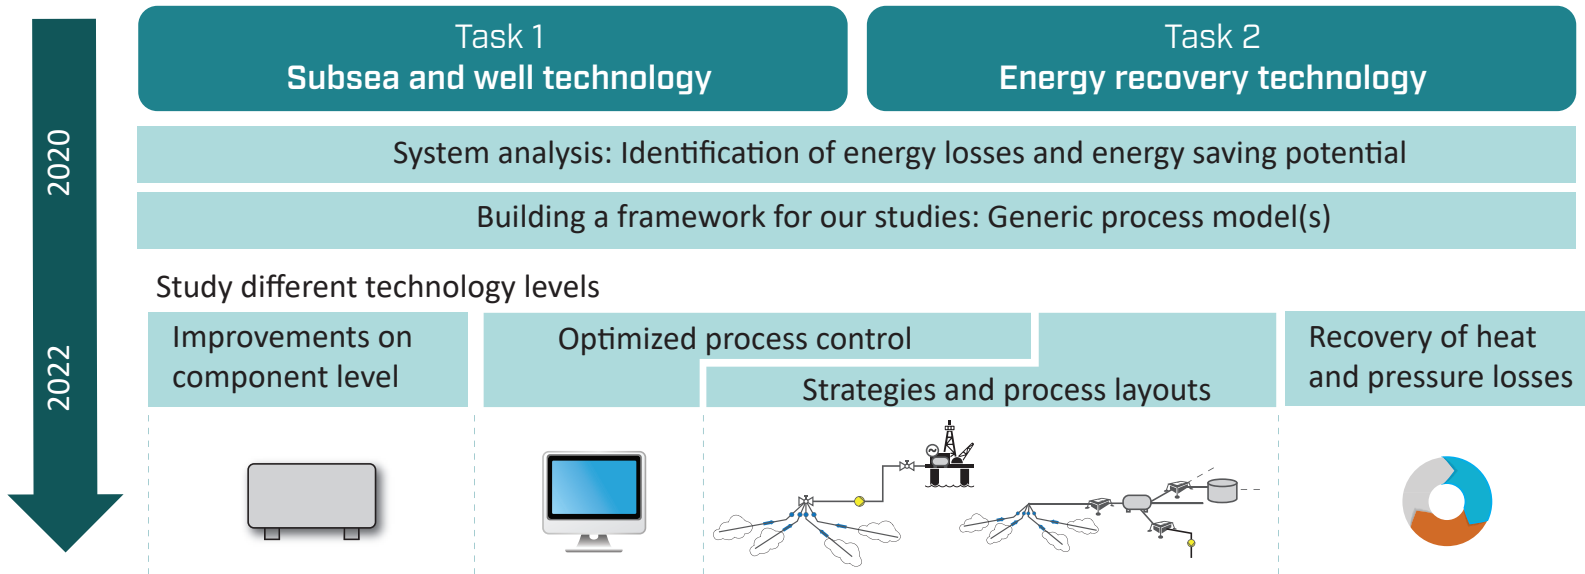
2020

2022

Task 1
Subsea and well technology

Task 2
Energy recovery technology

System analysis: Identification of energy losses and energy saving potential

Building a framework for our studies: Generic process model(s)

Study different technology levels

Improvements on component level

Optimized process control

Strategies and process layouts

Recovery of heat and pressure losses